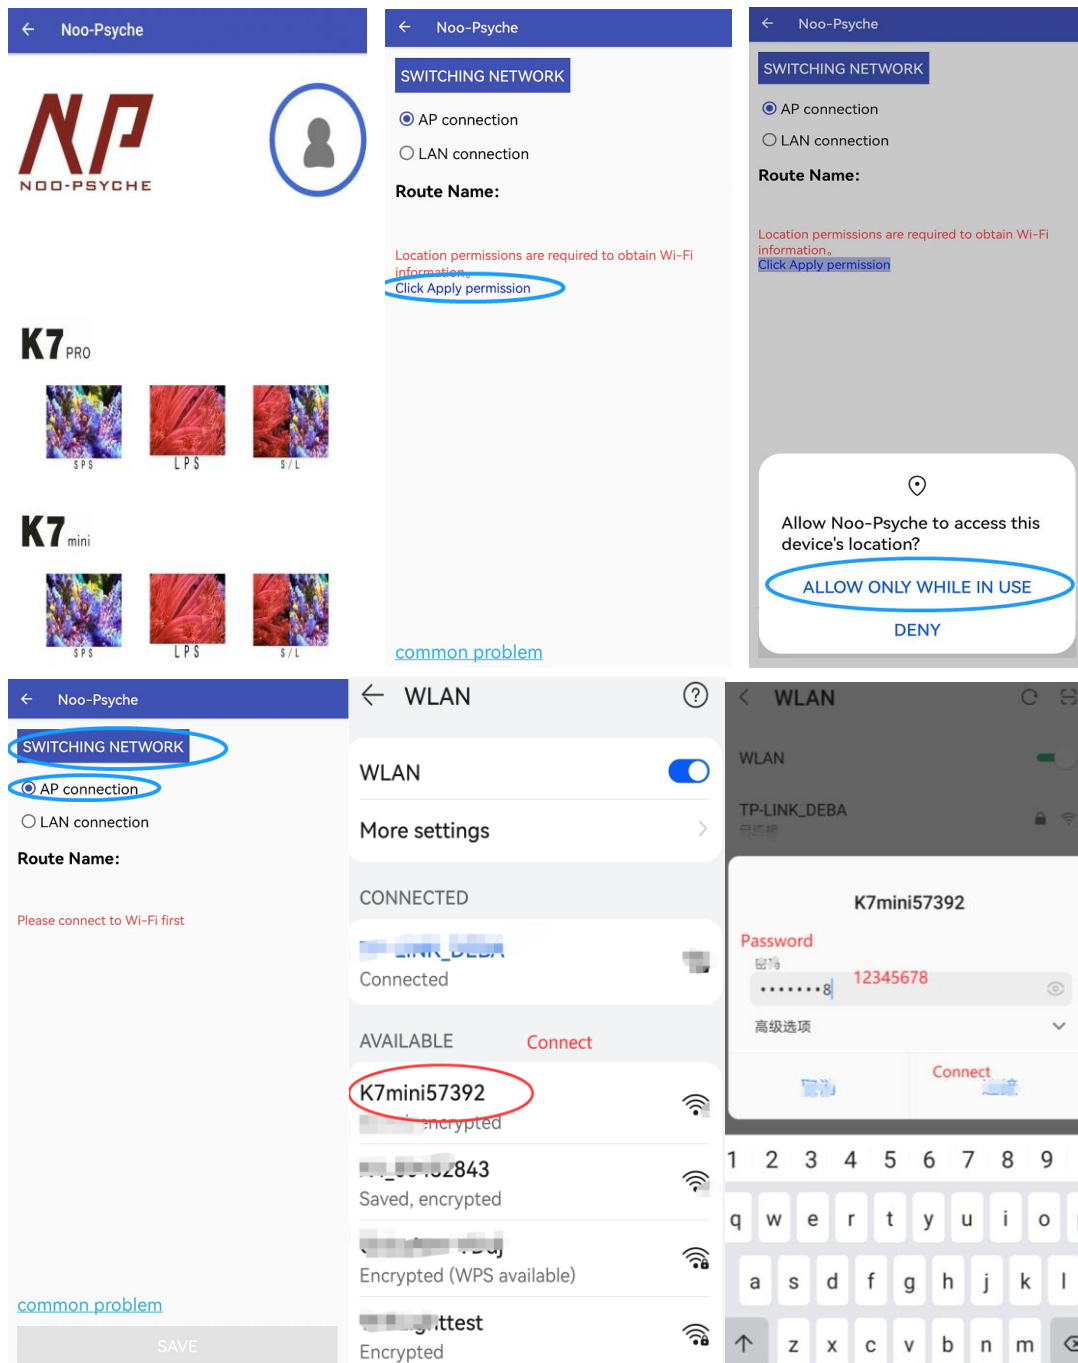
Noo-Psyche

NP
NOO-PSYCHE

K7 PRO

SPS LPS S/L

K7 mini

SPS LPS S/L

Noo-Psyche

SWITCHING NETWORK

AP connection

LAN connection

Route Name:

Location permissions are required to obtain Wi-Fi information。

Click Apply permission

common problem

Noo-Psyche

SWITCHING NETWORK

AP connection

LAN connection

Route Name:

Location permissions are required to obtain Wi-Fi information。

Click Apply permission

Allow Noo-Psyche to access this device's location?

ALLOW ONLY WHILE IN USE

DENY

Noo-Psyche

SWITCHING NETWORK

AP connection

LAN connection

Route Name:

Please connect to Wi-Fi first

common problem

SAVE

WLAN

WLAN

More settings

CONNECTED

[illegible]

Connected

AVAILABLE

Connect

K7mini57392

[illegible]ncrypted

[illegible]2843

Saved, encrypted

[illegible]

Encrypted (WPS available)

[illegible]ttest

Encrypted

WLAN

WLAN

TP-LINK_DEBA

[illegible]

K7mini57392

Password

密码

••••••••8

12345678

高级选项

Connect

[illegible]

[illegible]

1 2 3 4 5 6 7 8 9

q w e r t y u i o

a s d f g h j k l

z x c v b n m